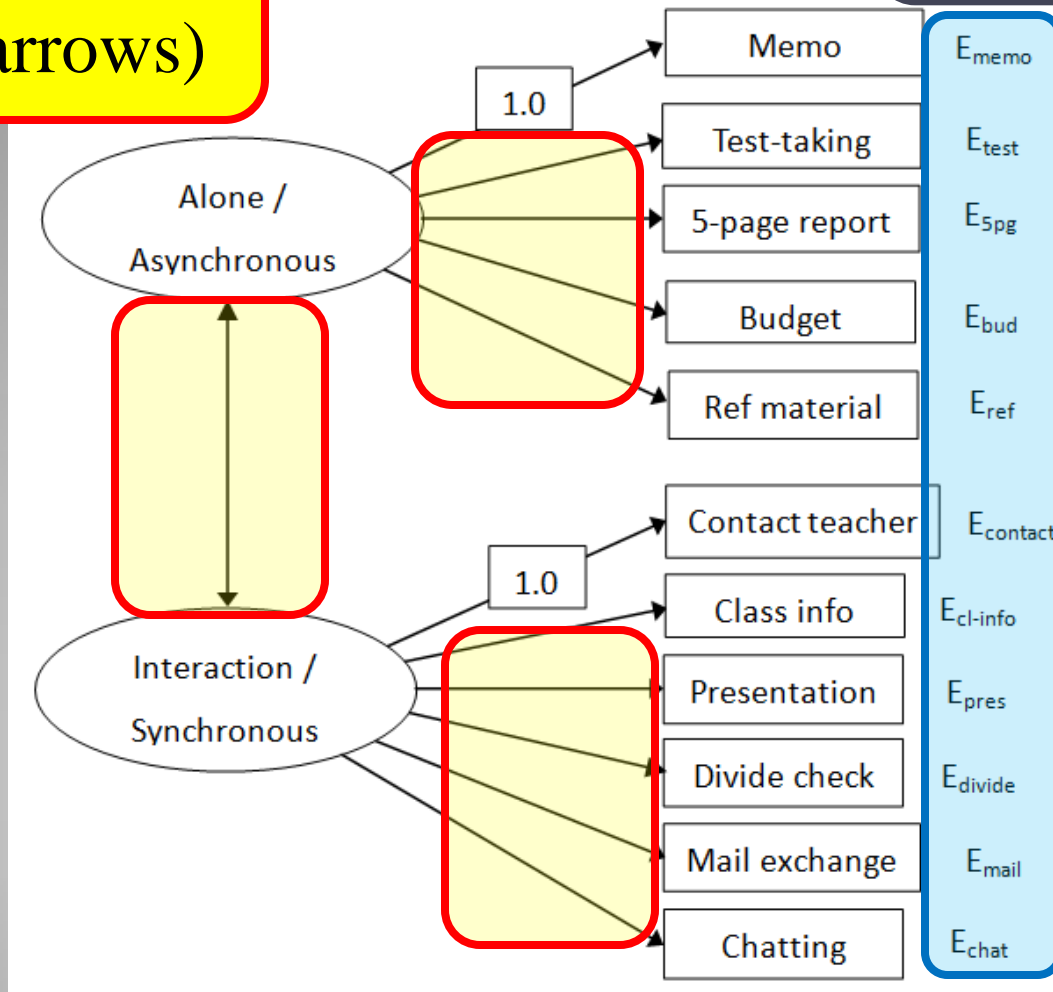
arrows)

Alone / Asynchronous

1.0

Memo $E_{memo}$

Test-taking $E_{test}$

5-page report $E_{5pg}$

Budget $E_{bud}$

Ref material $E_{ref}$

Interaction / Synchronous

1.0

Contact teacher $E_{contact}$

Class info $E_{cl-info}$

Presentation $E_{pres}$

Divide check $E_{divide}$

Mail exchange $E_{mail}$

Chatting $E_{chat}$